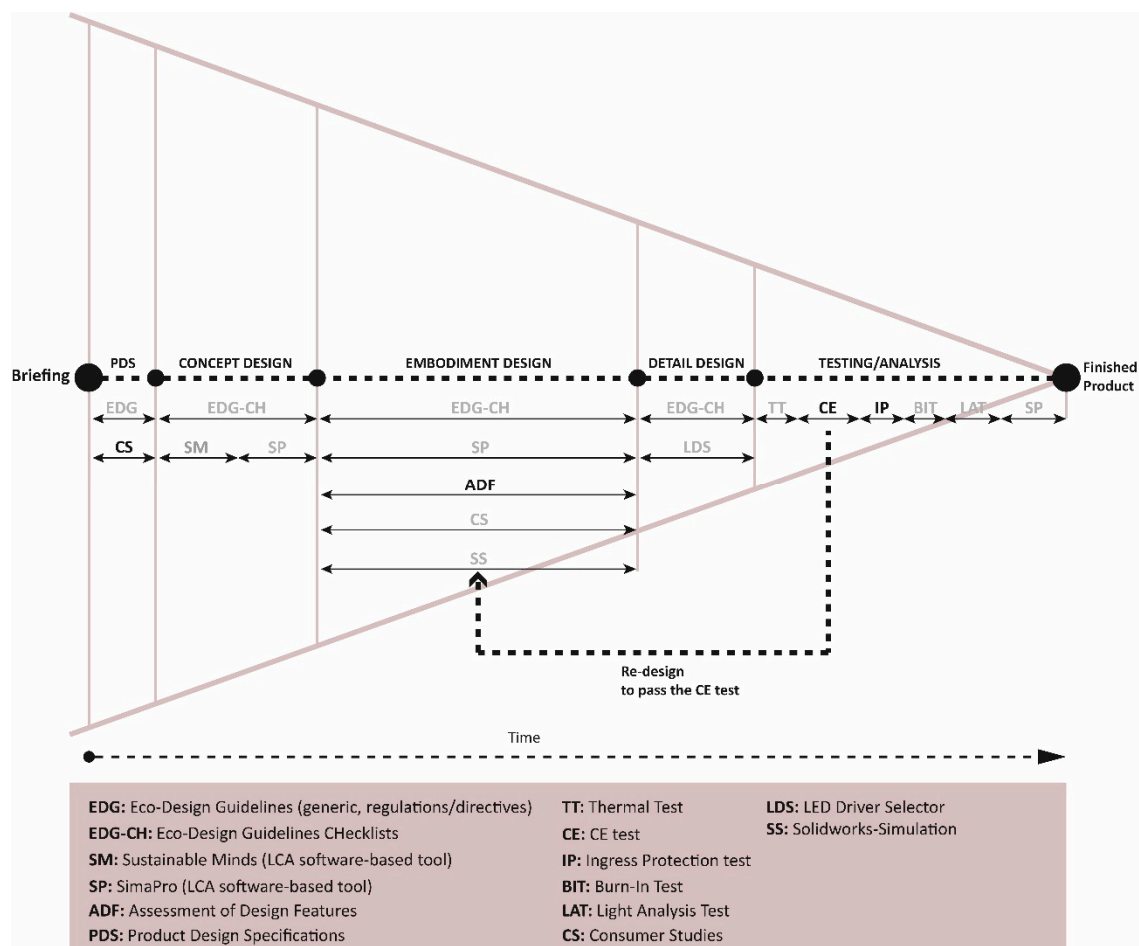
Briefing
PDS
CONCEPT DESIGN
EMBODIMENT DESIGN
DETAIL DESIGN
TESTING/ANALYSIS
Finished Product

EDG
EDG-CH
EDG-CH
EDG-CH
TT
CE
IP
BIT
LAT
SP

CS
SM
SP
SP
LDS

ADF
CS
SS

Re-design to pass the CE test

Time

EDG: Eco-Design Guidelines (generic, regulations/directives)
EDG-CH: Eco-Design Guidelines CHecklists
SM: Sustainable Minds (LCA software-based tool)
SP: SimaPro (LCA software-based tool)
ADF: Assessment of Design Features
PDS: Product Design Specifications

TT: Thermal Test
CE: CE test
IP: Ingress Protection test
BIT: Burn-In Test
LAT: Light Analysis Test
CS: Consumer Studies

LDS: LED Driver Selector
SS: Solidworks-Simulation